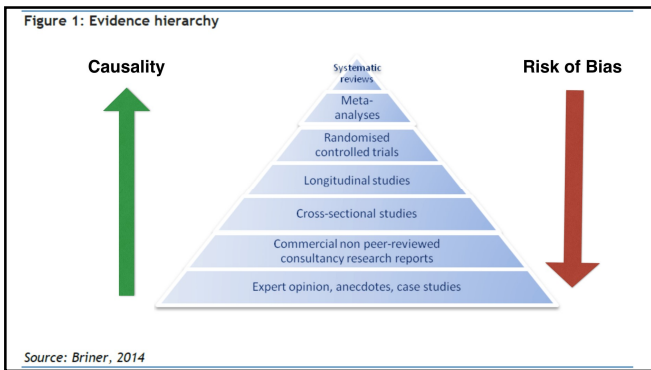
Figure 1: Evidence hierarchy

Causality

Risk of Bias

Systematic reviews

Meta-analyses

Randomised controlled trials

Longitudinal studies

Cross-sectional studies

Commercial non peer-reviewed consultancy research reports

Expert opinion, anecdotes, case studies

Source: Briner, 2014